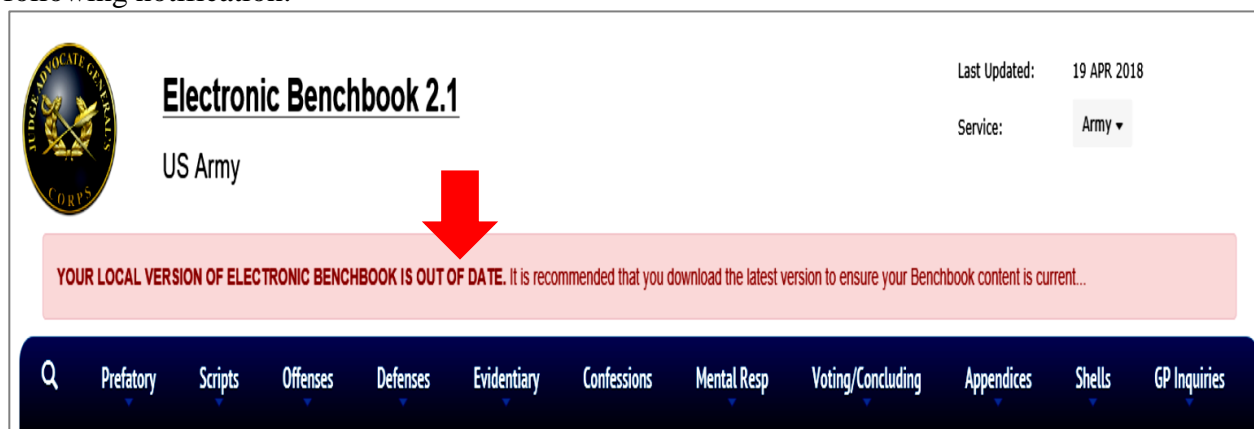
following notification:

JUDGE ADVOCATE GENERAL'S CORPS

Electronic Benchbook 2.1

US Army

Last Updated: 19 APR 2018

Service: Army ▾

YOUR LOCAL VERSION OF ELECTRONIC BENCHBOOK IS OUT OF DATE. It is recommended that you download the latest version to ensure your Benchbook content is current...

Prefatory Scripts Offenses Defenses Evidentiary Confessions Mental Resp Voting/Concluding Appendices Shells GP Inquiries